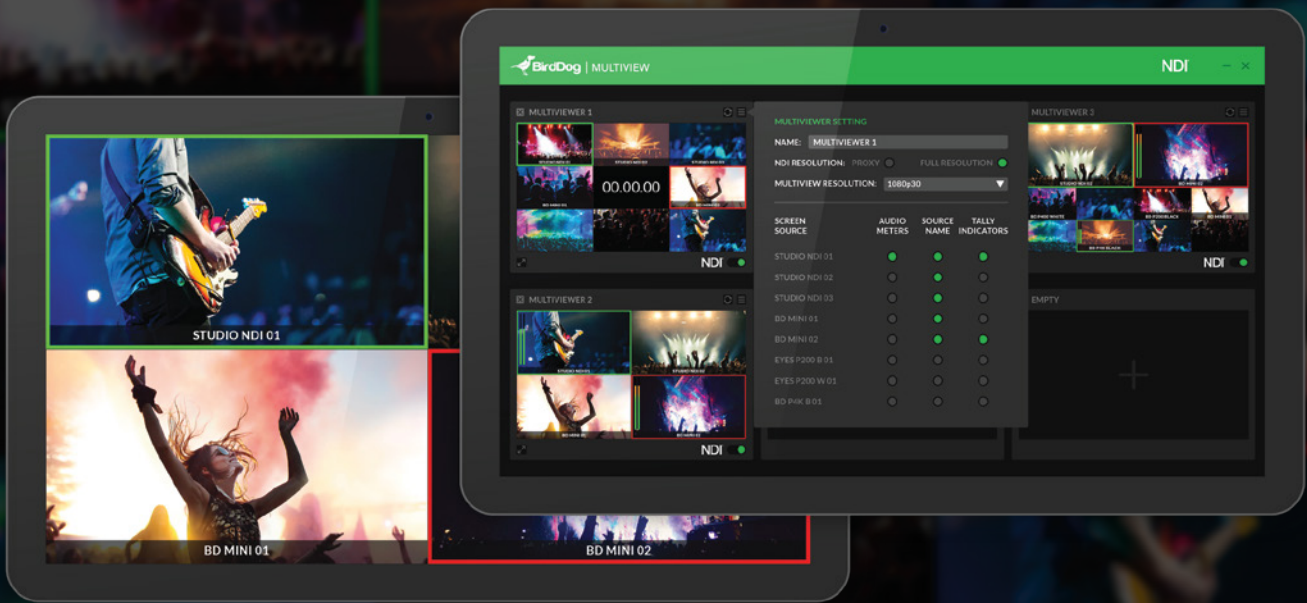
STUDIO NDI 01

BD MINI 01

BD MINI 02

BirdDog | MULTIVIEW

NDI

MULTIVIEWER 1

00.00.00

NDI

MULTIVIEWER 2

NDI

MULTIVIEWER SETTING

NAME: MULTIVIEWER 1

NDI RESOLUTION: PROXY FULL RESOLUTION

MULTIVIEW RESOLUTION: 1080p30

| SCREEN SOURCE | AUDIO METERS | SOURCE NAME | TALLY INDICATORS |
|---|---|---|---|
| STUDIO NDI 01 | | | |
| STUDIO NDI 02 | | | |
| STUDIO NDI 03 | | | |
| BD MINI 01 | | | |
| BD MINI 02 | | | |
| EYES P200 B 01 | | | |
| EYES P200 W 01 | | | |
| BD P4K B 01 | | | |

MULTIVIEWER 3

NDI

EMPTY